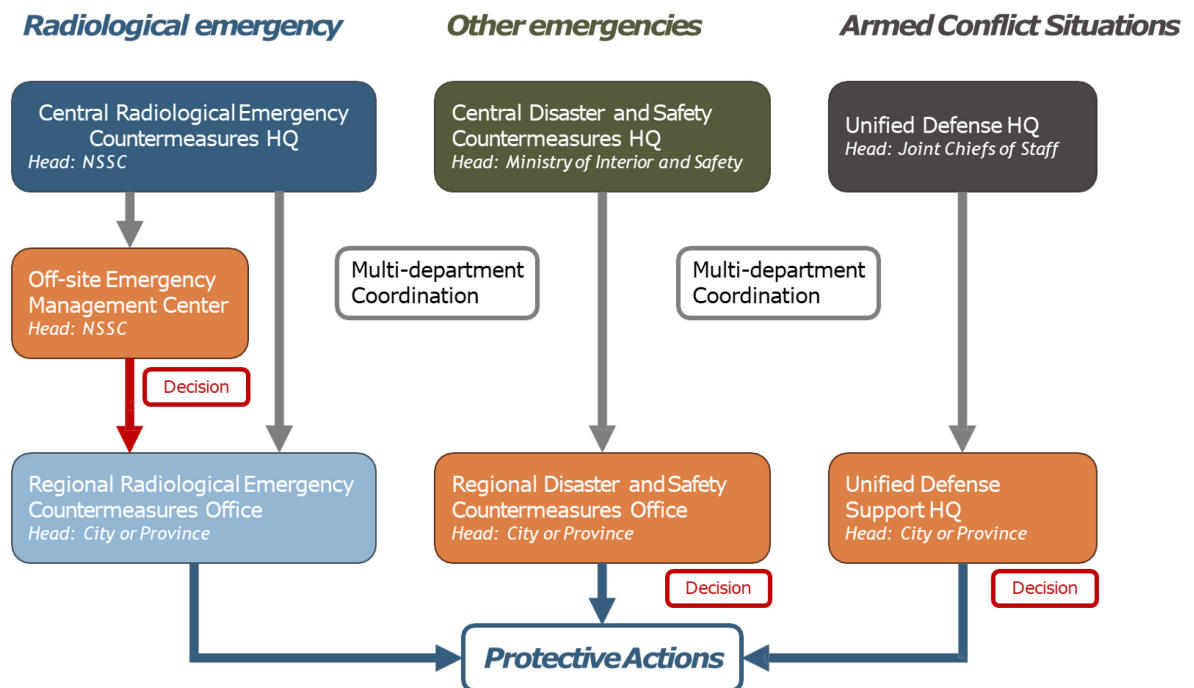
Radiological emergency

Other emergencies

Armed Conflict Situations

Central Radiological Emergency Countermeasures HQ
Head: NSSC

Central Disaster and Safety Countermeasures HQ
Head: Ministry of Interior and Safety

Unified Defense HQ
Head: Joint Chiefs of Staff

Off-site Emergency Management Center
Head: NSSC

Multi-department Coordination

Multi-department Coordination

Decision

Regional Radiological Emergency Countermeasures Office
Head: City or Province

Regional Disaster and Safety Countermeasures Office
Head: City or Province

Unified Defense Support HQ
Head: City or Province

Decision

Decision

Protective Actions